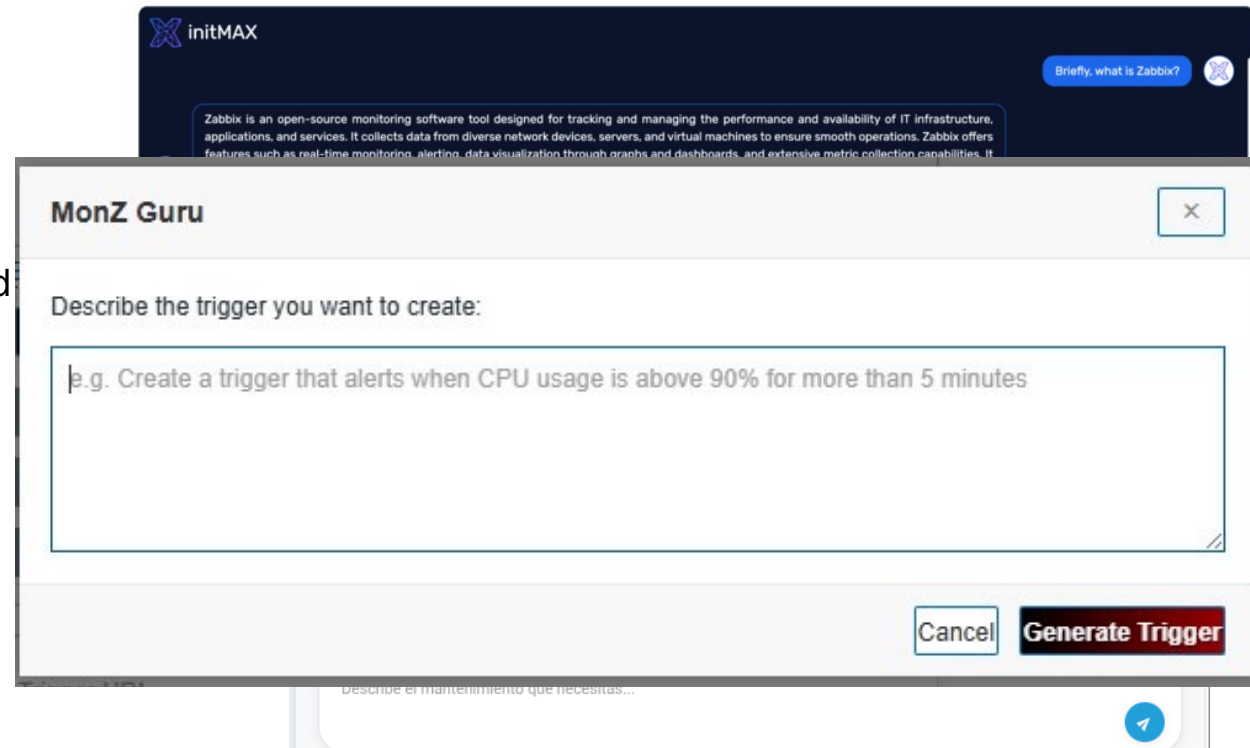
initMAX

Briefly, what is Zabbix?

Zabbix is an open-source monitoring software tool designed for tracking and managing the performance and availability of IT infrastructure, applications, and services. It collects data from diverse network devices, servers, and virtual machines to ensure smooth operations. Zabbix offers features such as real-time monitoring, alerting, data visualization through graphs and dashboards, and extensive metric collection capabilities. It

MonZ Guru

×

d

Describe the trigger you want to create:

e.g. Create a trigger that alerts when CPU usage is above 90% for more than 5 minutes

Cancel

Generate Trigger

Describe el mantenimiento que necesitas...